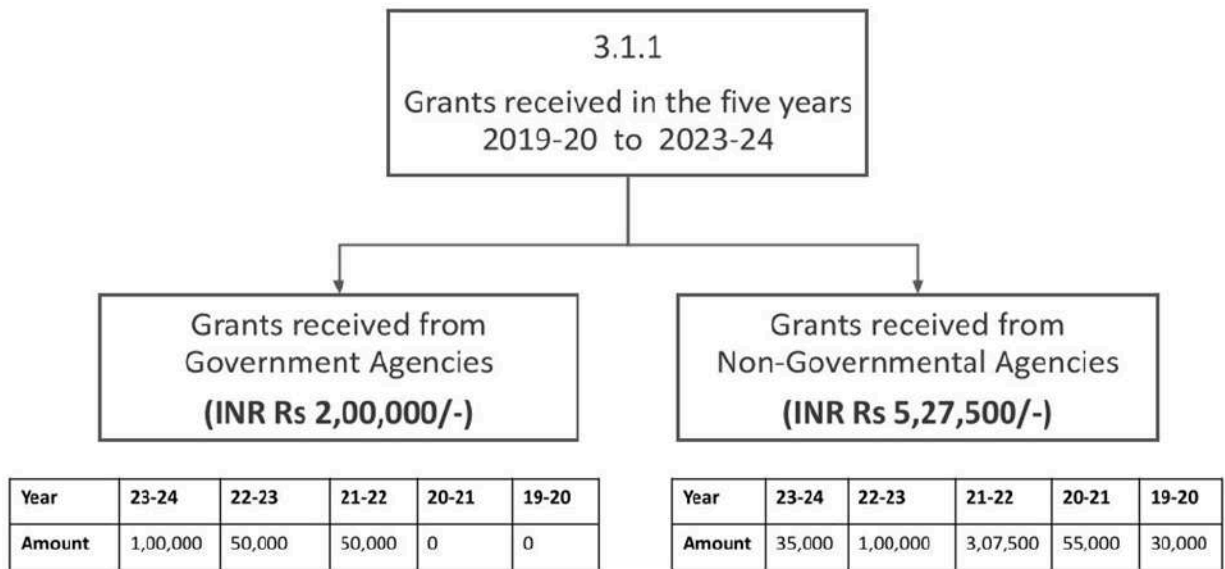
3.1.1

Grants received in the five years 2019-20 to 2023-24

Grants received from Government Agencies
**(INR Rs 2,00,000/-)**

Grants received from Non-Governmental Agencies
**(INR Rs 5,27,500/-)**

| Year | 23-24 | 22-23 | 21-22 | 20-21 | 19-20 |
|---|---|---|---|---|---|
| Amount | 1,00,000 | 50,000 | 50,000 | 0 | 0 |

| Year | 23-24 | 22-23 | 21-22 | 20-21 | 19-20 |
|---|---|---|---|---|---|
| Amount | 35,000 | 1,00,000 | 3,07,500 | 55,000 | 30,000 |